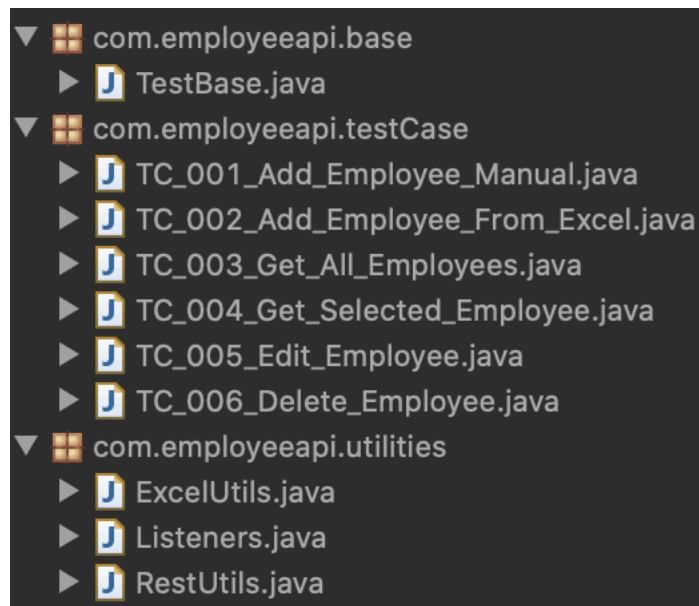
com.employeeapi.base
TestBase.java
com.employeeapi.testCase
TC_001_Add_Employee_Manual.java
TC_002_Add_Employee_From_Excel.java
TC_003_Get_All_Employees.java
TC_004_Get_Selected_Employee.java
TC_005_Edit_Employee.java
TC_006_Delete_Employee.java
com.employeeapi.utilities
ExcelUtils.java
Listeners.java
RestUtils.java